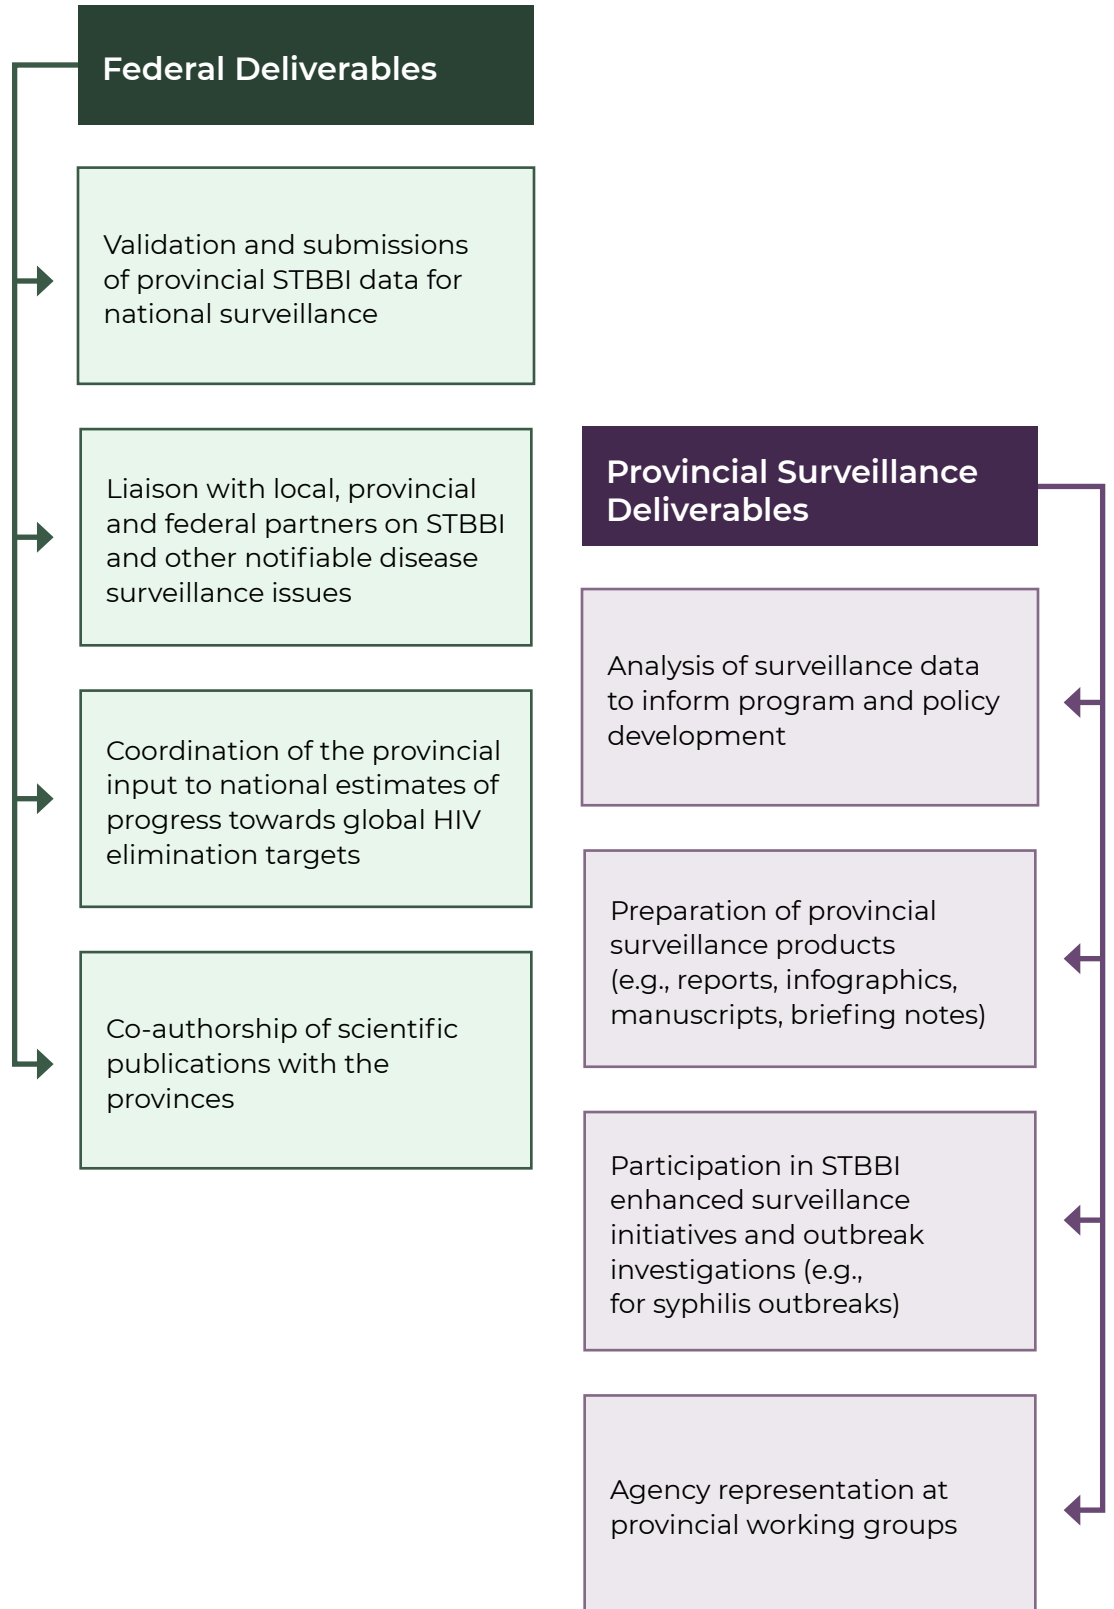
Federal Deliverables

Validation and submissions of provincial STBBI data for national surveillance

Liaison with local, provincial and federal partners on STBBI and other notifiable disease surveillance issues

Coordination of the provincial input to national estimates of progress towards global HIV elimination targets

Co-authorship of scientific publications with the provinces

Provincial Surveillance Deliverables

Analysis of surveillance data to inform program and policy development

Preparation of provincial surveillance products (e.g., reports, infographics, manuscripts, briefing notes)

Participation in STBBI enhanced surveillance initiatives and outbreak investigations (e.g., for syphilis outbreaks)

Agency representation at provincial working groups